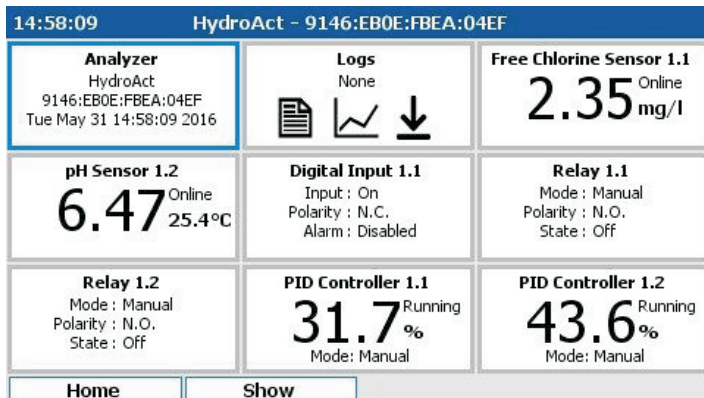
14:58:09 HydroAct - 9146:EB0E:FBEA:04EF

Analyzer
HydroAct
9146:EB0E:FBEA:04EF
Tue May 31 14:58:09 2016

Logs
None

Free Chlorine Sensor 1.1
Online
2.35 mg/l

pH Sensor 1.2
Online
6.47 25.4°C

Digital Input 1.1
Input : On
Polarity : N.C.
Alarm : Disabled

Relay 1.1
Mode : Manual
Polarity : N.O.
State : Off

Relay 1.2
Mode : Manual
Polarity : N.O.
State : Off

PID Controller 1.1
Running
31.7 %
Mode: Manual

PID Controller 1.2
Running
43.6 %
Mode: Manual

Home
Show